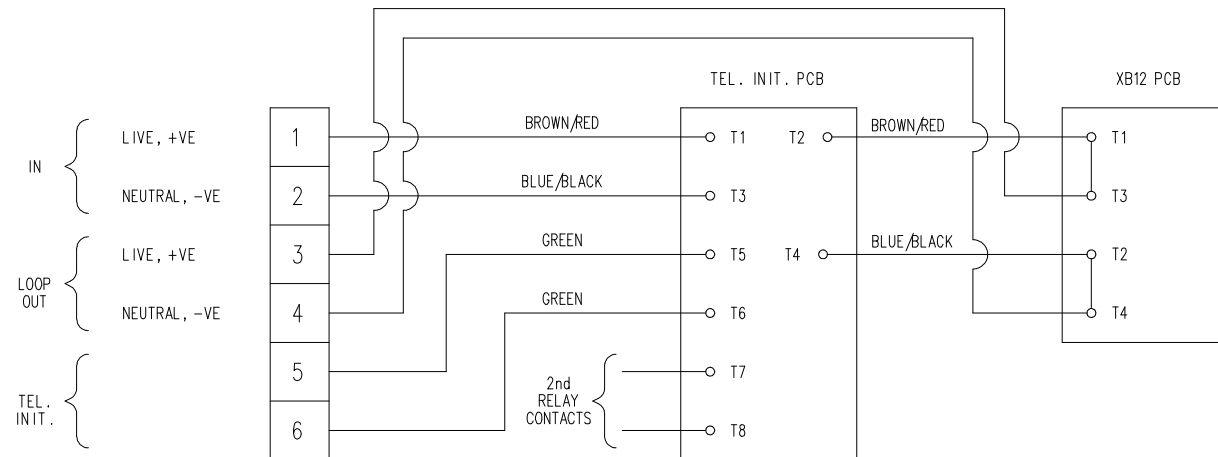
TEL. INIT. PCB

XB12 PCB

IN

LIVE, +VE

NEUTRAL, -VE

LOOP OUT

LIVE, +VE

NEUTRAL, -VE

TEL. INIT.

1

2

3

4

5

6

BROWN/RED

BLUE/BLACK

GREEN

GREEN

T1

T3

T5

T6

T7

T8

2nd RELAY CONTACTS

T2

T4

BROWN/RED

BLUE/BLACK

T1

T3

T2

T4